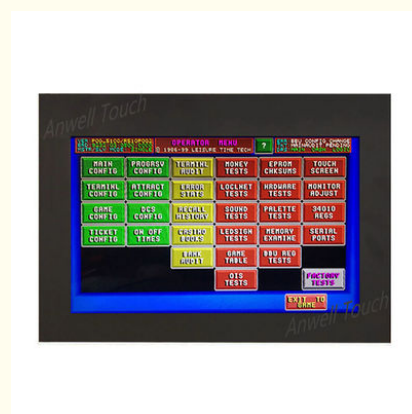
Anwell Touch

OPERATOR MENU
© 1996-99 LEISURE TIME TECH

?

MAIN CONFIG
PROGRSV CONFIG
TERMINL AUDIT
MONEY TESTS
EPROM CHKSUMS
TOUCH SCREEN

TERMINL CONFIG
ATTRACT CONFIG
ERROR STATS
LOCLNET TESTS
HRDWARE TESTS
MONITOR ADJUST

GAME CONFIG
DCS CONFIG
RECALL HISTORY
SOUND TESTS
PALETTE TESTS
34010 REGS

TICKET CONFIG
ON OFF TIMES
CASINO LOCKS
LEDSIGN TESTS
MEMORY EXAMINE
SERIAL PORTS

BANK AUDIT
GAME TABLE
BBU REG TESTS

OIS TESTS
FACTORY TESTS

EXIT TO GAME

Anwell Touch